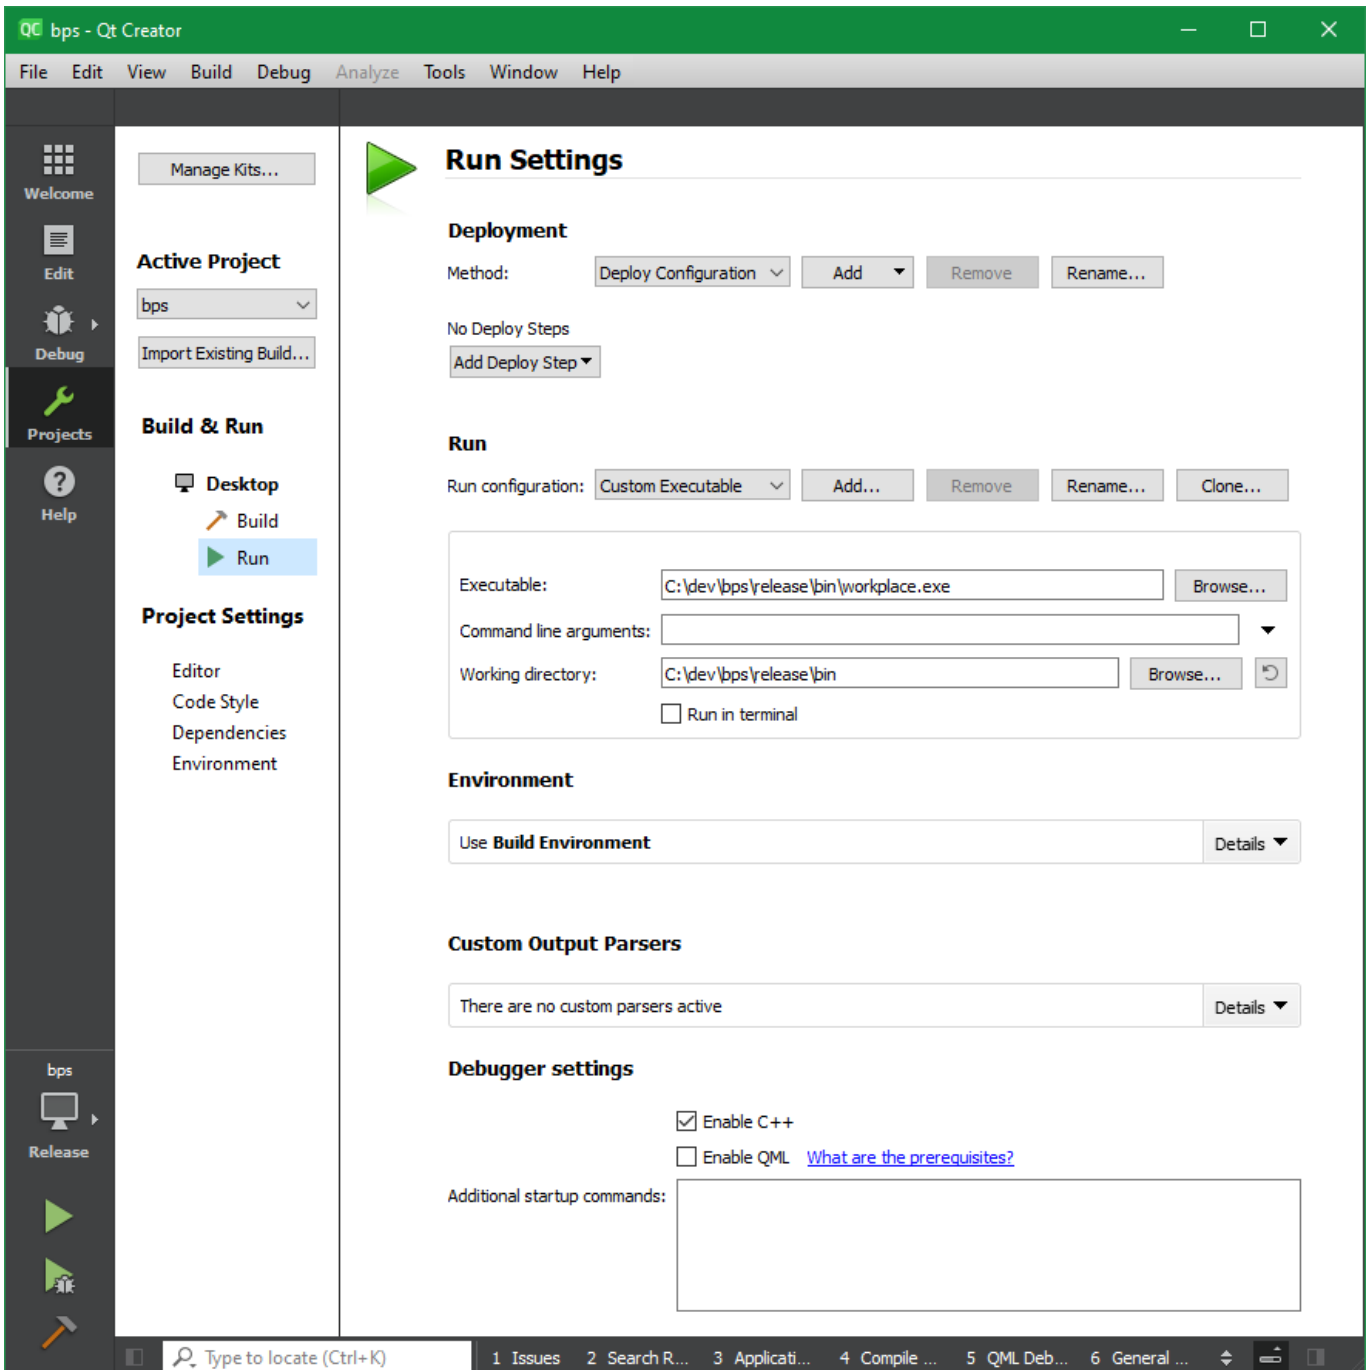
bps - Qt Creator

File Edit View Build Debug Analyze Tools Window Help

Welcome
Edit
Debug
Projects
Help

Manage Kits...

Active Project
bps
Import Existing Build...

Build & Run
Desktop
Build
Run

Project Settings
Editor
Code Style
Dependencies
Environment

Run Settings

Deployment
Method: Deploy Configuration Add Remove Rename...
No Deploy Steps
Add Deploy Step

Run
Run configuration: Custom Executable Add... Remove Rename... Clone...

Executable: C:\dev\bps\release\bin\workplace.exe Browse...
Command line arguments:
Working directory: C:\dev\bps\release\bin Browse...
Run in terminal

Environment
Use **Build Environment** Details

Custom Output Parsers
There are no custom parsers active Details

Debugger settings
Enable C++
Enable QML What are the prerequisites?
Additional startup commands:

bps
Release

Type to locate (Ctrl+K) 1 Issues 2 Search R... 3 Applicati... 4 Compile ... 5 QML Deb... 6 General ...